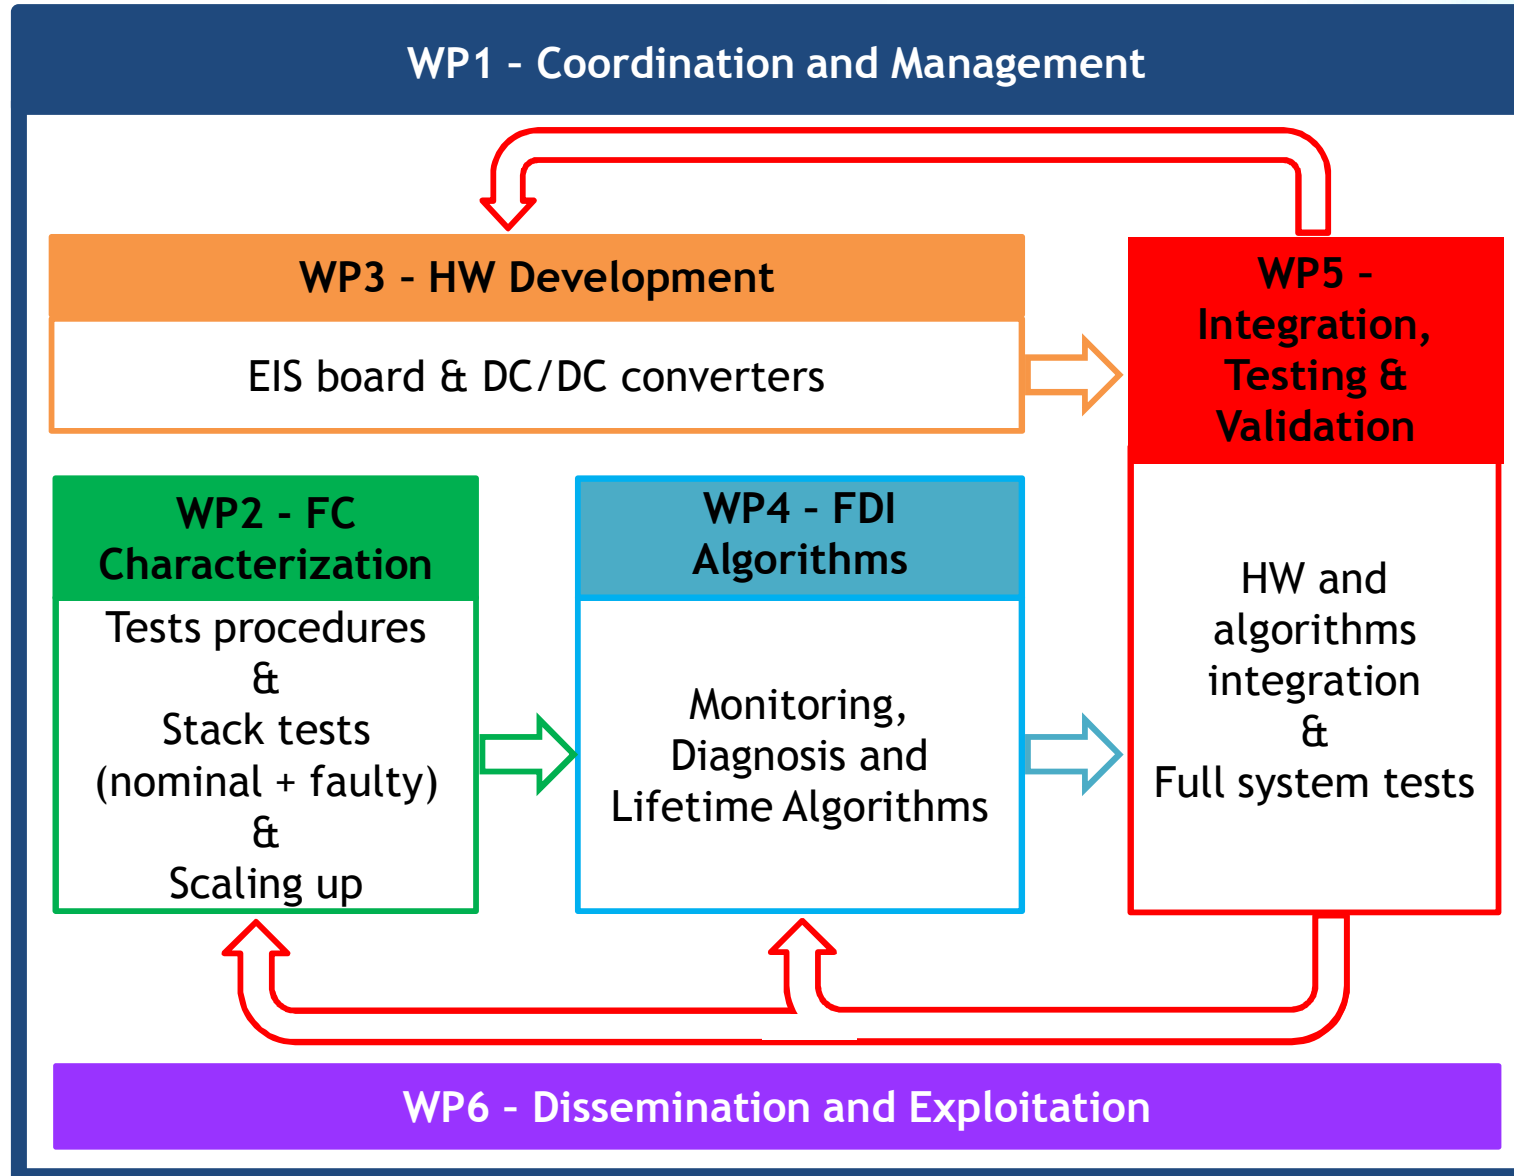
WP1 – Coordination and Management

WP3 – HW Development

EIS board & DC/DC converters

WP5 – Integration, Testing & Validation

WP2 - FC Characterization

Tests procedures
&
Stack tests
(nominal + faulty)
&
Scaling up

WP4 - FDI Algorithms

Monitoring, Diagnosis and Lifetime Algorithms

HW and algorithms integration
&
Full system tests

WP6 – Dissemination and Exploitation